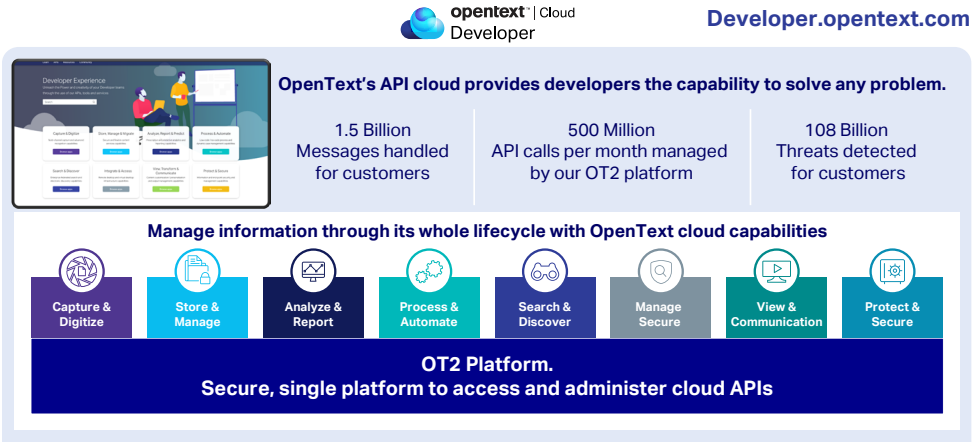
opentext™ | Cloud
Developer

Developer.opentext.com

Developer Experience

Capture & Digitize
Store, Manage & Migrate
Analyze, Report & Predict
Process & Automate
Search & Discover
Integrate & Access
View, Transform & Communicate
Protect & Secure

OpenText's API cloud provides developers the capability to solve any problem.

1.5 Billion
Messages handled for customers

500 Million
API calls per month managed by our OT2 platform

108 Billion
Threats detected for customers

Manage information through its whole lifecycle with OpenText cloud capabilities

Capture & Digitize
Store & Manage
Analyze & Report
Process & Automate
Search & Discover
Manage Secure
View & Communication
Protect & Secure

OT2 Platform.
Secure, single platform to access and administer cloud APIs